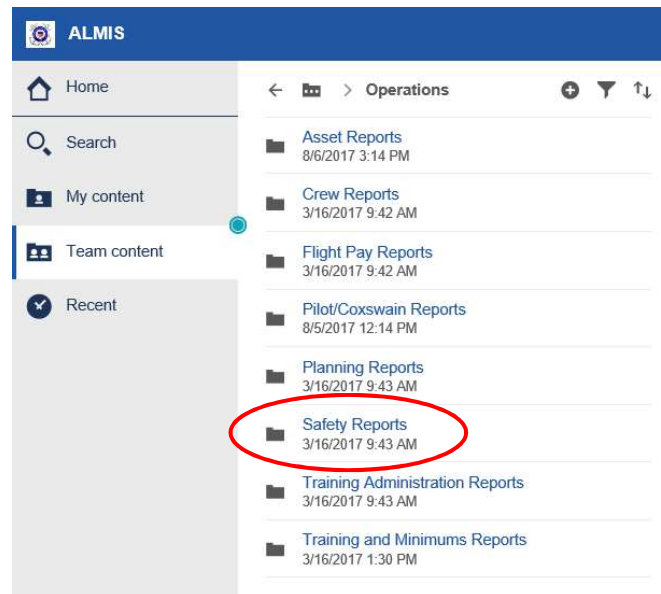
ALMIS

Home

Search

My content

Team content

Recent

Operations

Asset Reports
8/6/2017 3:14 PM

Crew Reports
3/16/2017 9:42 AM

Flight Pay Reports
3/16/2017 9:42 AM

Pilot/Coxswain Reports
8/5/2017 12:14 PM

Planning Reports
3/16/2017 9:43 AM

Safety Reports
3/16/2017 9:43 AM

Training Administration Reports
3/16/2017 9:43 AM

Training and Minimums Reports
3/16/2017 1:30 PM